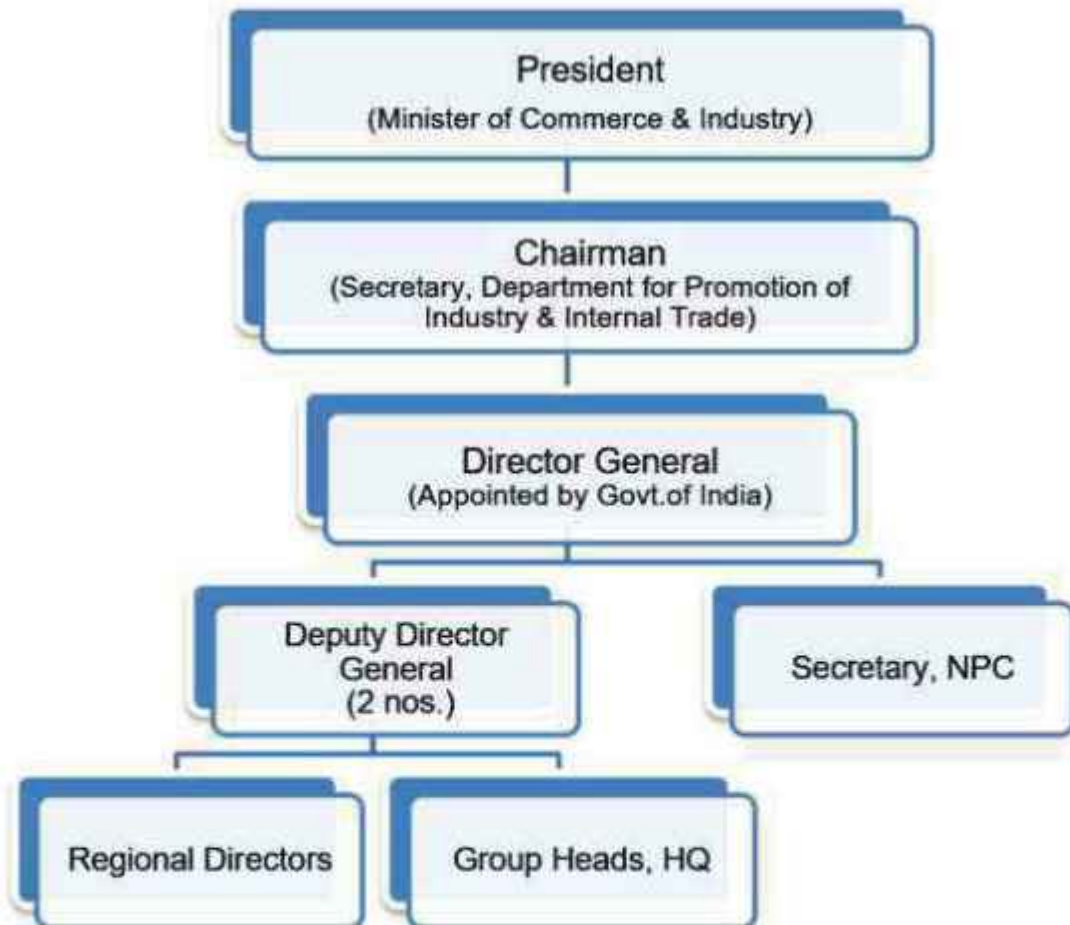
President
(Minister of Commerce & Industry)

Chairman
(Secretary, Department for Promotion of Industry & Internal Trade)

Director General
(Appointed by Govt.of India)

Deputy Director General
(2 nos.)

Secretary, NPC

Regional Directors

Group Heads, HQ